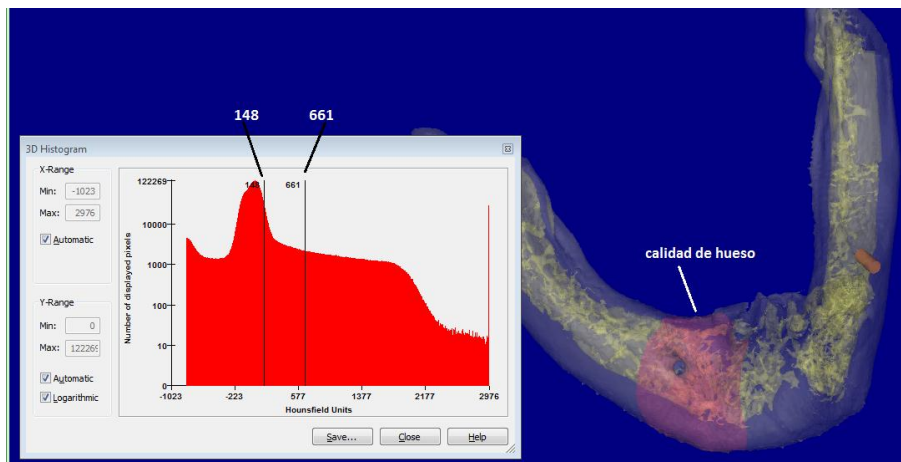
148
661

3D Histogram

X-Range
Min: -1023
Max: 2976
Automatic

Y-Range
Min: 0
Max: 122269
Automatic
Logarithmic

122269
10000
1000
100
10
0
Number of displayed pixels
148
661
-1023
-223
577
1377
2177
2976
Hounsfield Units

Save...
Close
Help

calidad de hueso